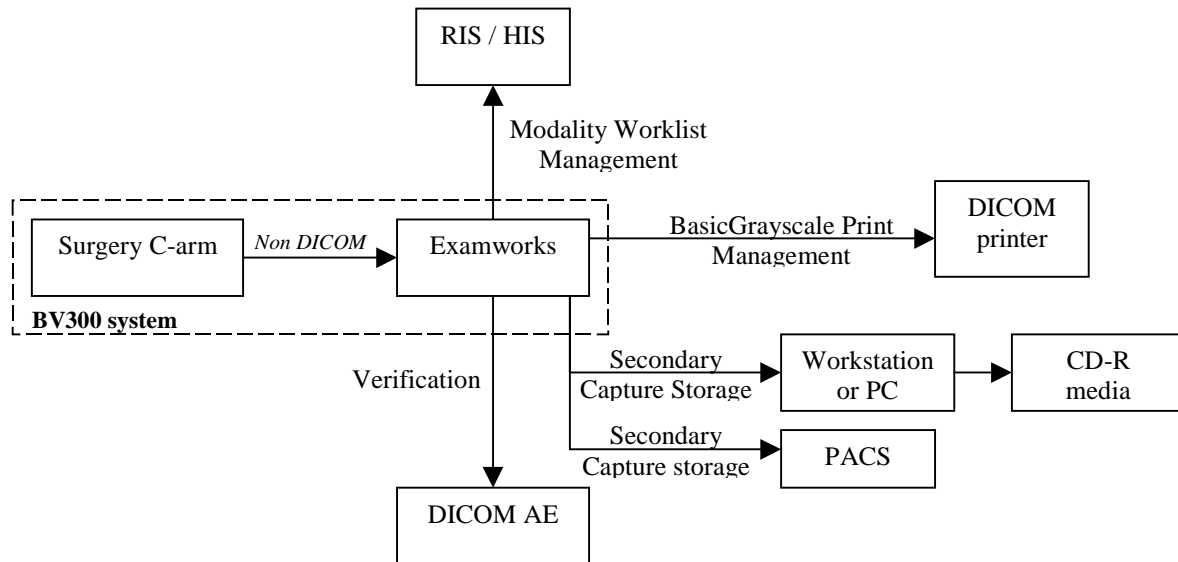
RIS / HIS

Modality Worklist Management

Surgery C-arm

Non DICOM

Examworks

BasicGrayscale Print Management

DICOM printer

BV300 system

Verification

Secondary Capture Storage

Workstation or PC

CD-R media

Secondary Capture storage

PACS

DICOM AE